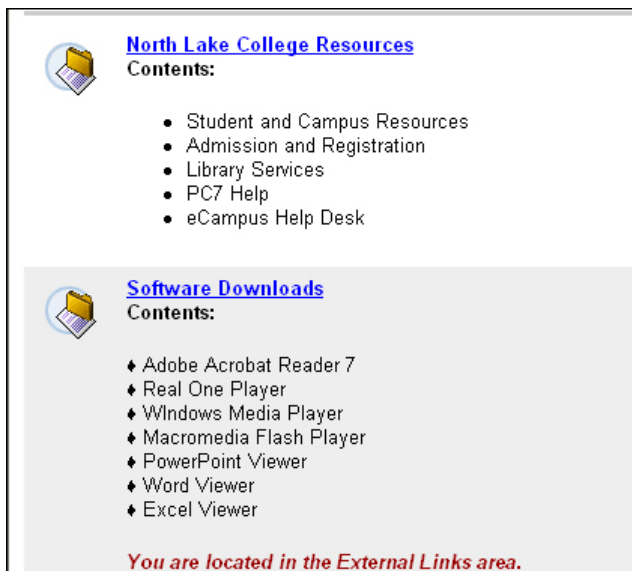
North Lake College Resources
Contents:

- Student and Campus Resources
- Admission and Registration
- Library Services
- PC7 Help
- eCampus Help Desk

Software Downloads
Contents:

♦ Adobe Acrobat Reader 7
♦ Real One Player
♦ WIndows Media Player
♦ Macromedia Flash Player
♦ PowerPoint Viewer
♦ Word Viewer
♦ Excel Viewer

You are located in the External Links area.